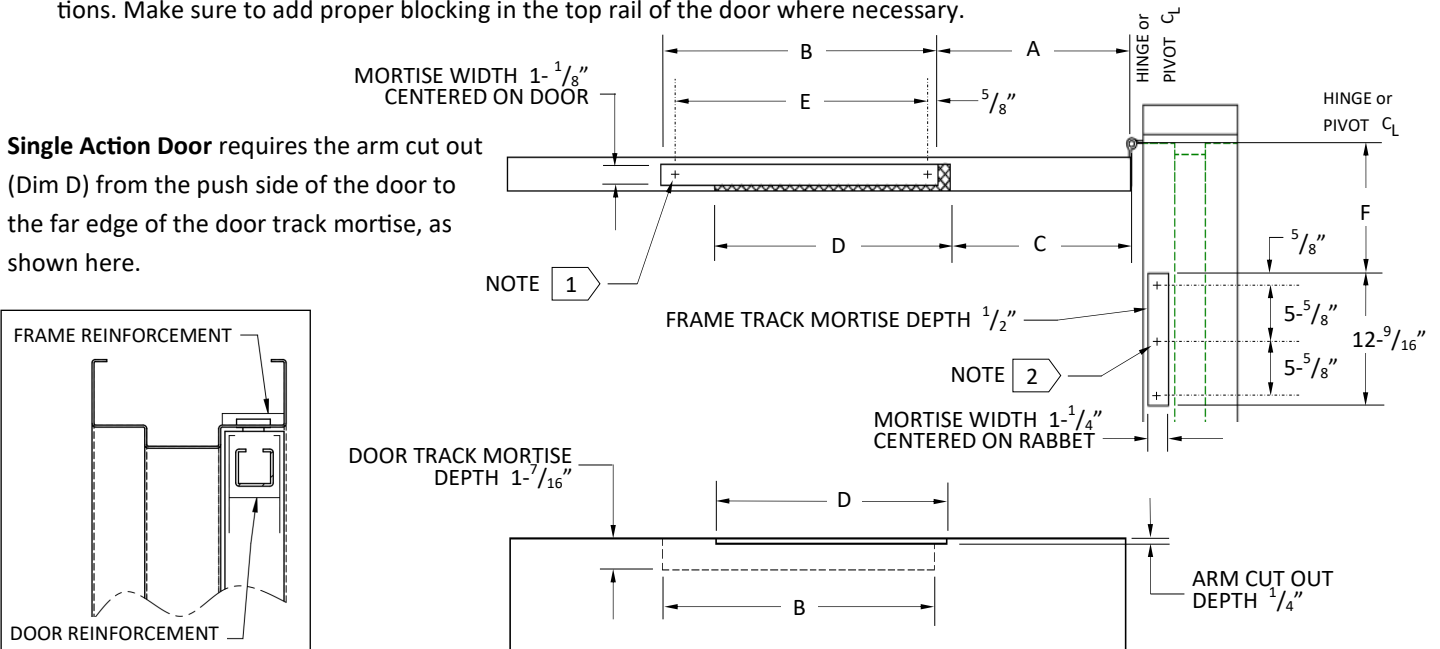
tions. Make sure to add proper blocking in the top rail of the door where necessary.

Single Action Door requires the arm cut out (Dim D) from the push side of the door to the far edge of the door track mortise, as shown here.

FRAME REINFORCEMENT

DOOR REINFORCEMENT

MORTISE WIDTH 1-$^1/_8$" CENTERED ON DOOR

B

A

HINGE or PIVOT $C_L$

E

$^5/_8$"

HINGE or PIVOT $C_L$

F

D

C

$^5/_8$"

NOTE 1

FRAME TRACK MORTISE DEPTH $^1/_2$"

5-$^5/_8$"

12-$^9/_{16}$"

NOTE 2

5-$^5/_8$"

MORTISE WIDTH 1-$^1/_4$" CENTERED ON RABBET

DOOR TRACK MORTISE DEPTH 1-$^7/_{16}$"

D

B

ARM CUT OUT DEPTH $^1/_4$"